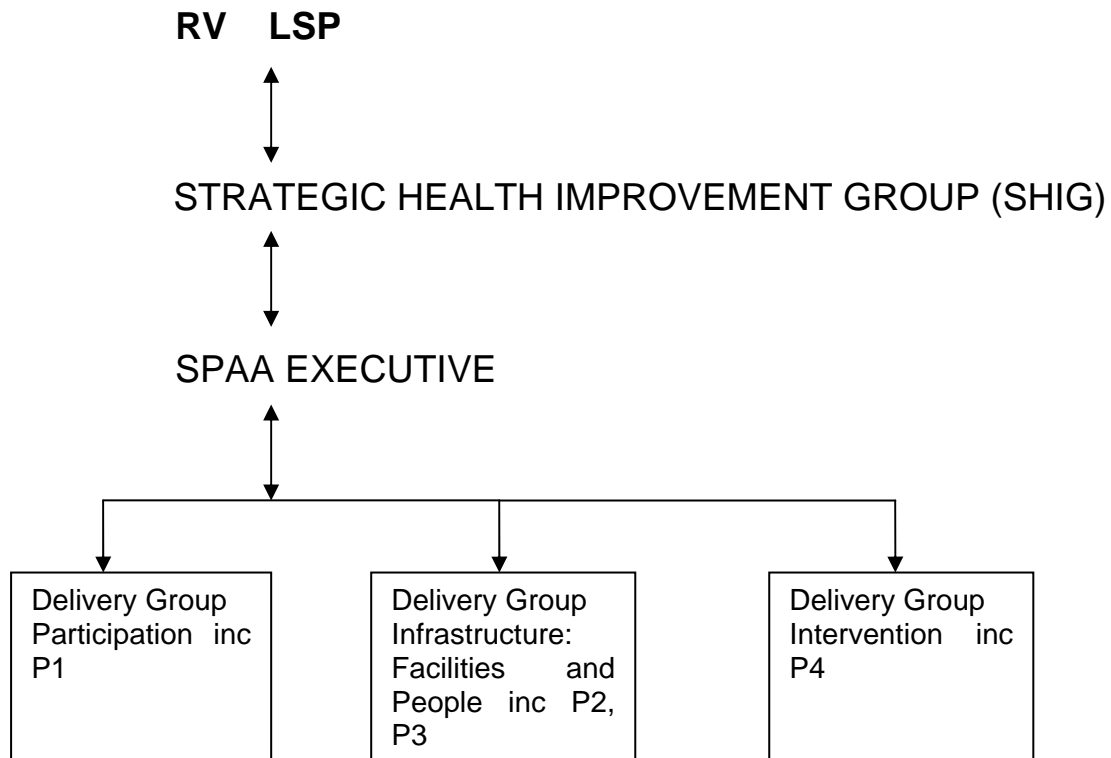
RV LSP

STRATEGIC HEALTH IMPROVEMENT GROUP (SHIG)

SPAA EXECUTIVE

Delivery Group Participation inc P1

Delivery Group Infrastructure: Facilities and People inc P2, P3

Delivery Group Intervention inc P4